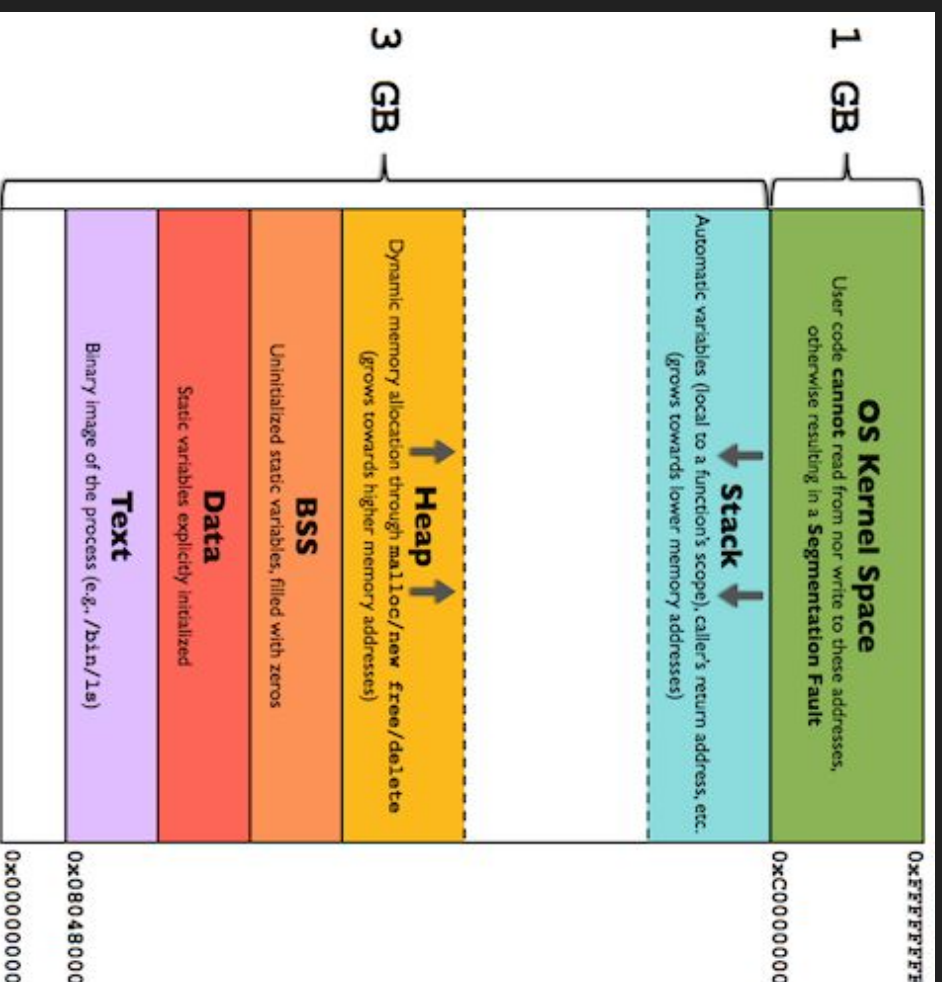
1 GB

3 GB

OS Kernel Space
User code **cannot** read from nor write to these addresses, otherwise resulting in a **Segmentation Fault**

Stack
Automatic variables (local to a function's scope), caller's return address, etc. (grows towards lower memory addresses)

Heap
Dynamic memory allocation through malloc/new free/delete (grows towards higher memory addresses)

BSS
Uninitialized static variables, filled with zeros

Data
Static variables explicitly initialized

Text
Binary image of the process (e.g., /bin/ls)

0xFFFFFFF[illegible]

0xC000000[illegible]

0x0804800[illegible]

0x0000000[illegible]